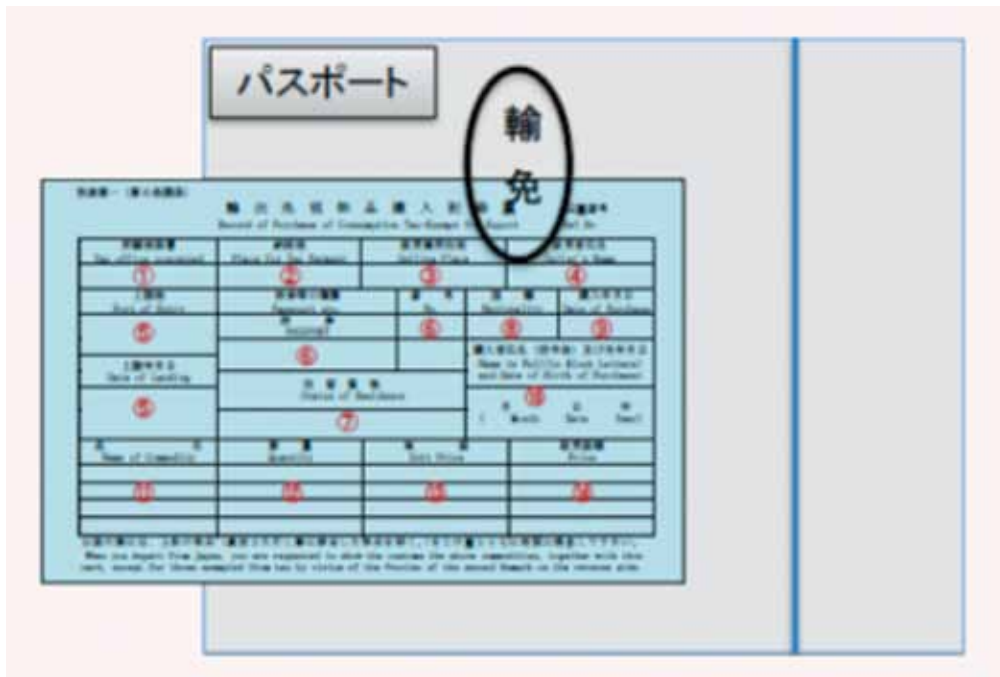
パスポート

輸
免

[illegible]
輸 出 免 税 物 品 購 入 記 録 票
Record of Purchase of Consumption Tax-Exempt for Export

| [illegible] Tax office concerned | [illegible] Place for the Payment | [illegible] Selling Place | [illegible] Seller's Name |
|---|---|---|---|
| ① | ② | ③ | ④ |

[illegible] Port of Entry
⑤
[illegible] Passport No.
Nationality
⑥
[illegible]
⑤
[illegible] Nationality
⑧
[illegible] Date of Purchase
⑨
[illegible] Date of Landing
⑤
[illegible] Status of Residence
⑦
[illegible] Name in Full (in Block Letters) and Date of Birth of Purchaser
⑩
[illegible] Month Date Year

| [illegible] Name of Commodity | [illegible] Quantity | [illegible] Unit Price | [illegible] Price |
|---|---|---|---|
| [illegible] | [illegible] | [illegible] | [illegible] |

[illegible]
When you depart from Japan, you are requested to show the customs the above commodities, together with this card, except for those exempted from tax by virtue of the proviso of the second Remark on the reverse side.